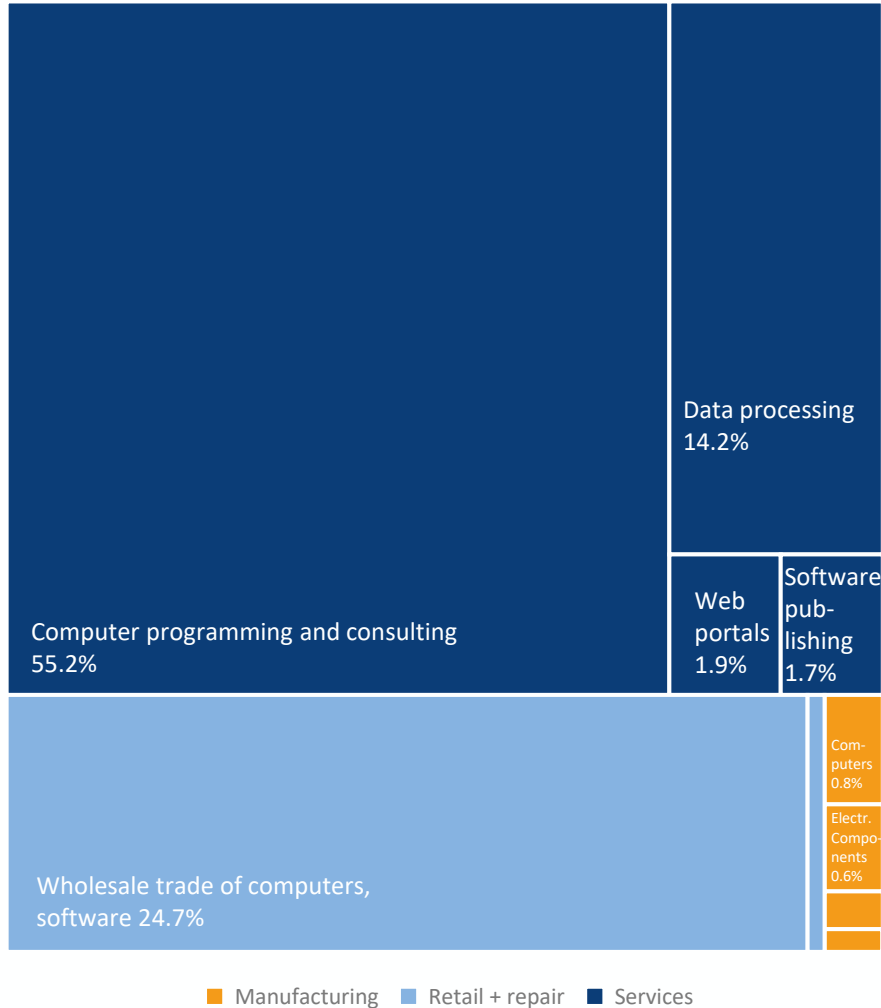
Data processing 14.2%

Computer programming and consulting 55.2%

Web portals 1.9%

Software publishing 1.7%

Wholesale trade of computers, software 24.7%

Computers 0.8%

Electr. Components 0.6%

Manufacturing Retail + repair Services